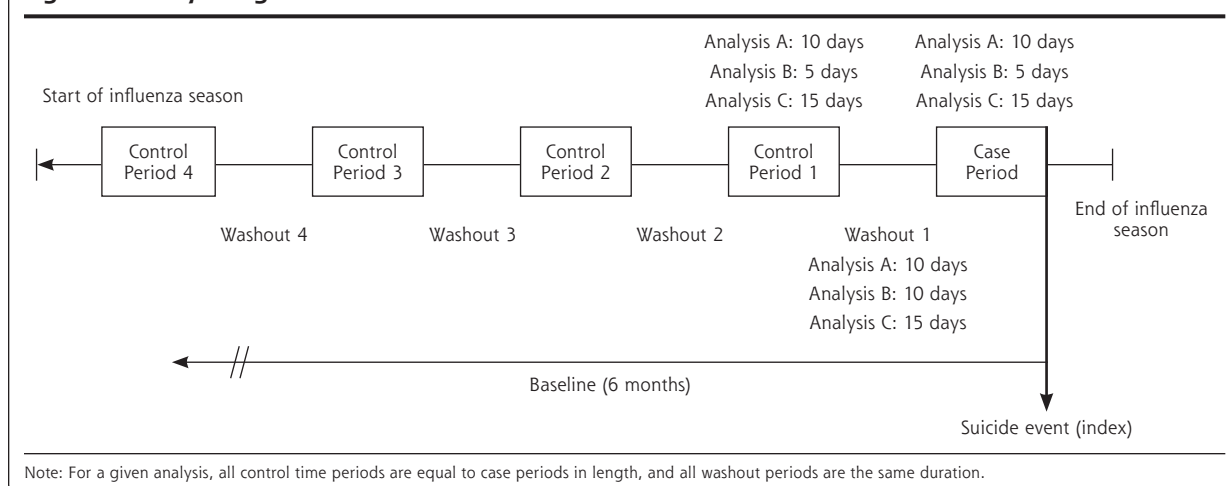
Analysis A: 10 days
Analysis B: 5 days
Analysis C: 15 days

Analysis A: 10 days
Analysis B: 5 days
Analysis C: 15 days

Start of influenza season

Control Period 4

Control Period 3

Control Period 2

Control Period 1

Case Period

End of influenza season

Washout 4

Washout 3

Washout 2

Washout 1
Analysis A: 10 days
Analysis B: 10 days
Analysis C: 15 days

Baseline (6 months)

Suicide event (index)

Note: For a given analysis, all control time periods are equal to case periods in length, and all washout periods are the same duration.